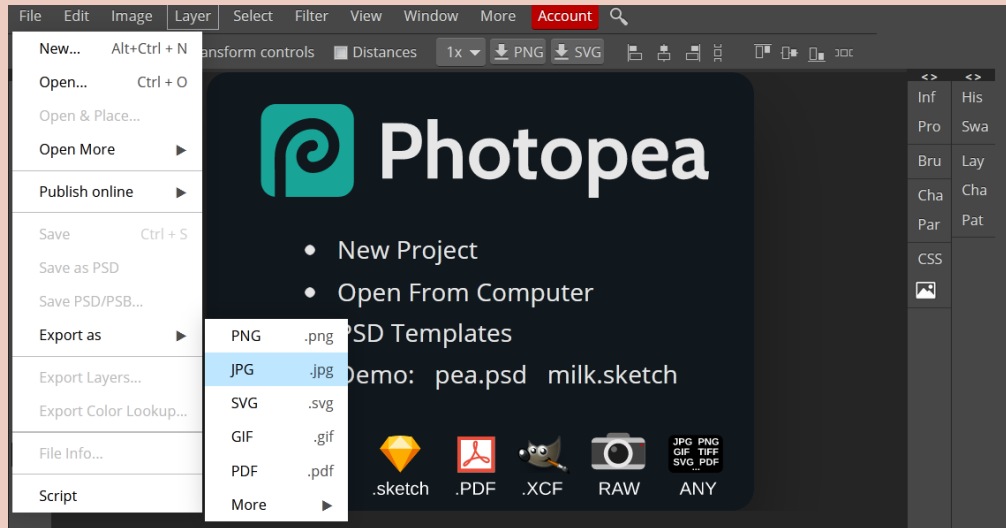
File Edit Image Layer Select Filter View Window More Account

New... Alt+Ctrl + N
Open... Ctrl + O
Open & Place...
Open More ▶
Publish online ▶
Save Ctrl + S
Save as PSD
Save PSD/PSB...
Export as ▶
Export Layers...
Export Color Lookup...
File Info...
Script

PNG .png
JPG .jpg
SVG .svg
GIF .gif
PDF .pdf
More ▶

ansform controls Distances 1x PNG SVG

Photopea

New Project
Open From Computer
PSD Templates
Demo: pea.psd milk.sketch

.sketch .PDF .XCF RAW ANY

JPG PNG GIF TIFF SVG PDF

<> <>
Inf His
Pro Swa
Bru Lay
Cha Cha
Par Pat
CSS